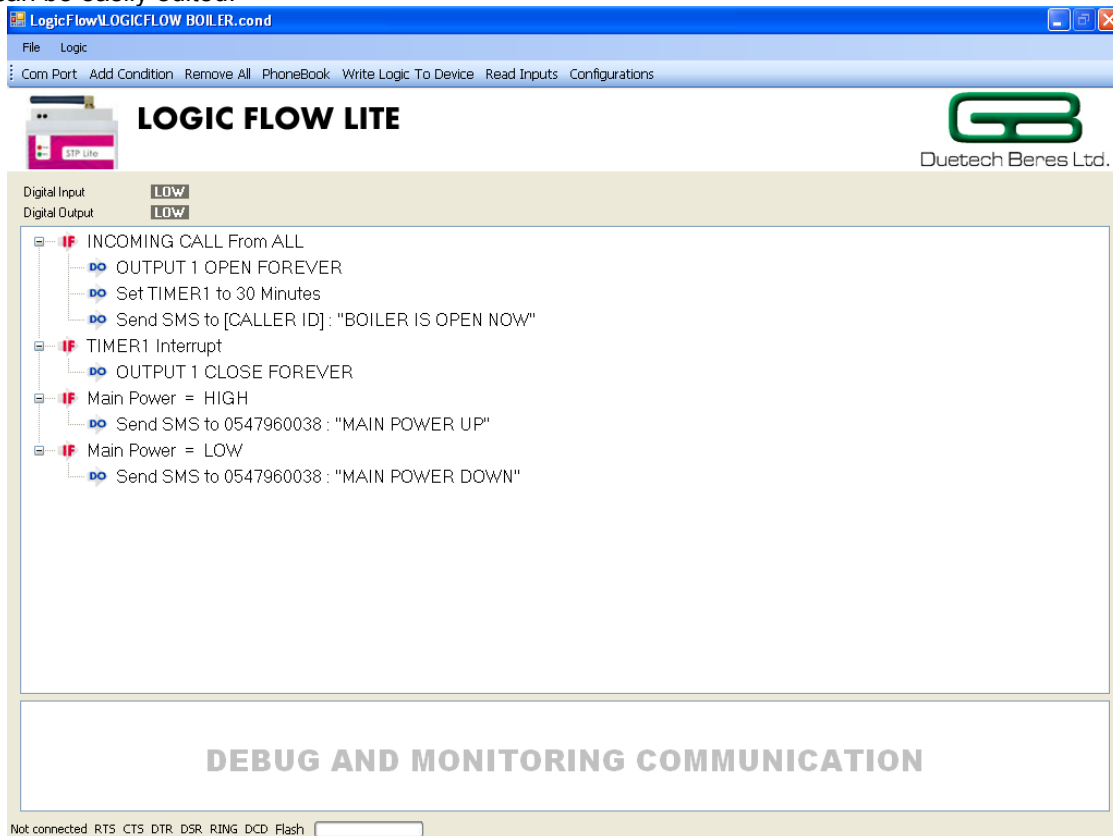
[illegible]

LogicFlow\LOGICFLOW BOILER.cond

File Logic

Com Port Add Condition Remove All PhoneBook Write Logic To Device Read Inputs Configurations

STP Lite

LOGIC FLOW LITE

Duetech Beres Ltd.

Digital Input LOW
Digital Output LOW

IF INCOMING CALL From ALL
DO OUTPUT 1 OPEN FOREVER
DO Set TIMER1 to 30 Minutes
DO Send SMS to [CALLER ID] : "BOILER IS OPEN NOW"
IF TIMER1 Interrupt
DO OUTPUT 1 CLOSE FOREVER
IF Main Power = HIGH
DO Send SMS to 0547960038 : "MAIN POWER UP"
IF Main Power = LOW
DO Send SMS to 0547960038 : "MAIN POWER DOWN"

DEBUG AND MONITORING COMMUNICATION

Not connected RTS CTS DTR DSR RING DCD Flash